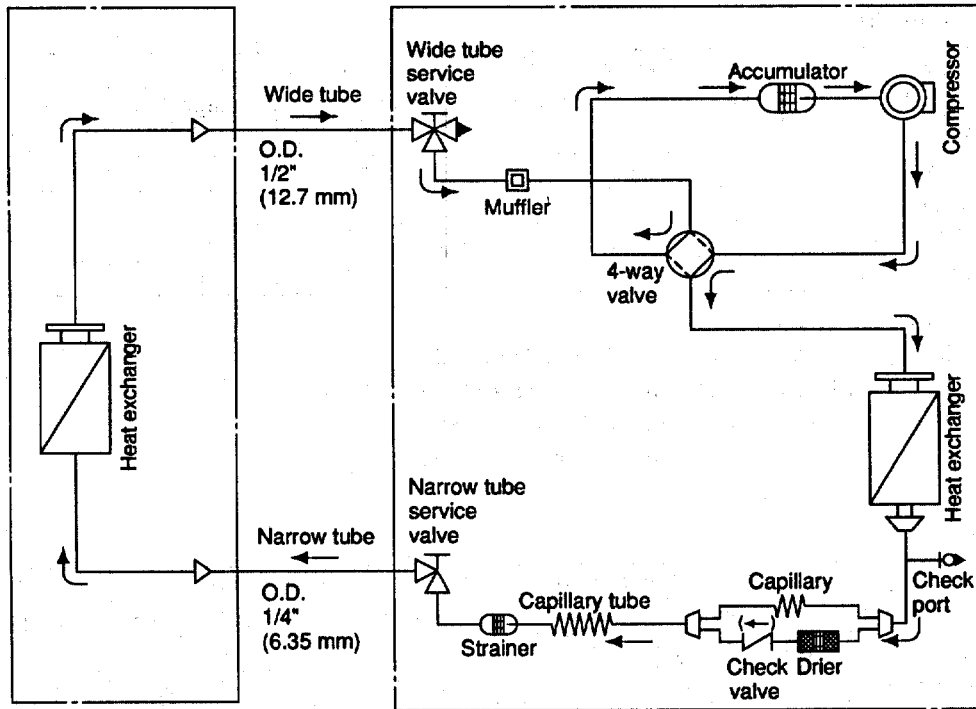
Wide tube service valve

Wide tube

O.D. 1/2" (12.7 mm)

Accumulator

Compressor

Muffler

4-way valve

Heat exchanger

Heat exchanger

Narrow tube service valve

Narrow tube

O.D. 1/4" (6.35 mm)

Capillary

Check port

Capillary tube

Strainer

Check valve

Drier